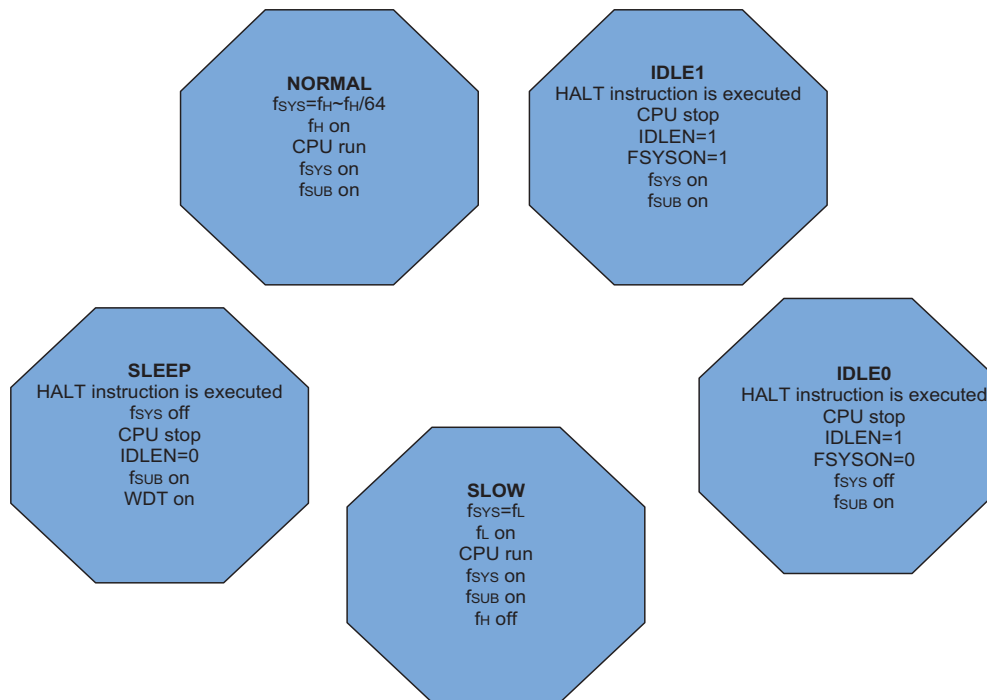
NORMAL
$f_{SYS}=f_H \sim f_H/64$
$f_H$ on
CPU run
$f_{SYS}$ on
$f_{SUB}$ on

IDLE1
HALT instruction is executed
CPU stop
IDLEN=1
FSYSON=1
$f_{SYS}$ on
$f_{SUB}$ on

SLEEP
HALT instruction is executed
$f_{SYS}$ off
CPU stop
IDLEN=0
$f_{SUB}$ on
WDT on

IDLE0
HALT instruction is executed
CPU stop
IDLEN=1
FSYSON=0
$f_{SYS}$ off
$f_{SUB}$ on

SLOW
$f_{SYS}=f_L$
$f_L$ on
CPU run
$f_{SYS}$ on
$f_{SUB}$ on
$f_H$ off